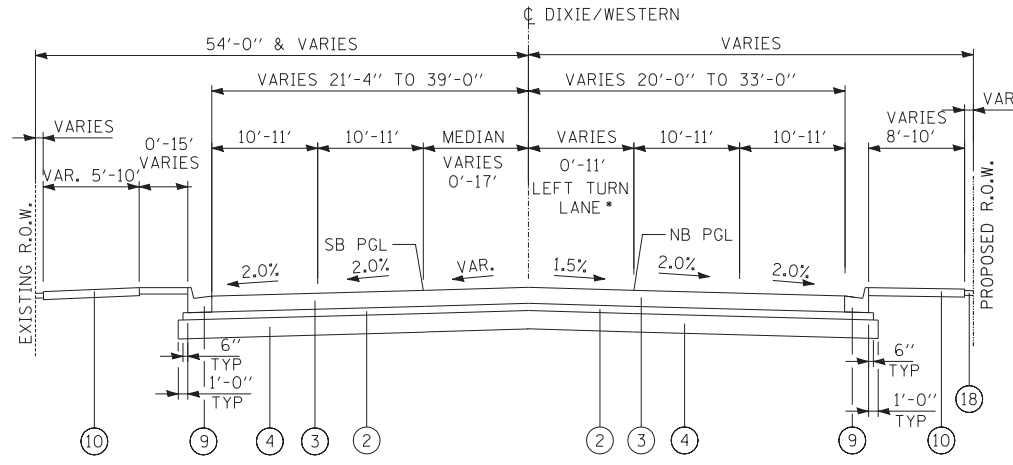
℄ DIXIE/WESTERN

54'-0" & VARIES

VARIES

VARIES 21'-4" TO 39'-0"

VARIES 20'-0" TO 33'-0"

VARIES

VAR

VARIES

0'-15' VARIES

10'-11'

10'-11'

MEDIAN VARIES 0'-17'

VARIES 0'-11' LEFT TURN LANE*

10'-11'

10'-11'

VARIES 8'-10'

VAR. 5'-10'

EXISTING R.O.W.

PROPOSED R.O.W.

SB PGL

NB PGL

2.0%

2.0%

VAR.

1.5%

2.0%

2.0%

6" TYP

1'-0" TYP

6" TYP

1'-0" TYP

10

9

4

3

2

2

3

4

9

10

18